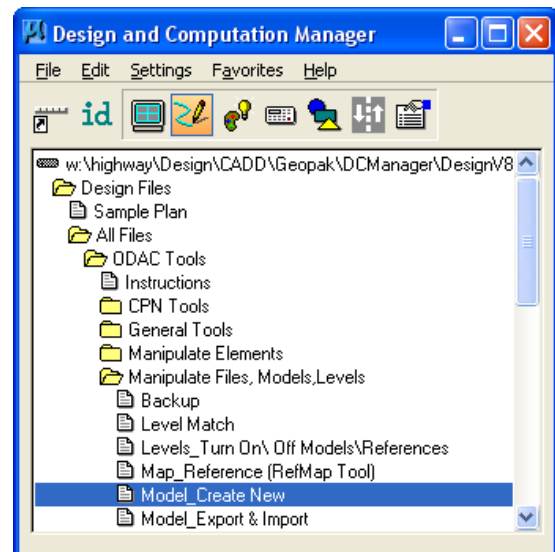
Design and Computation Manager

File Edit Settings Favorites Help

id

w:\highway\Design\CADD\Geopak\DCManager\DesignV8
Design Files
Sample Plan
All Files
ODAC Tools
Instructions
CPN Tools
General Tools
Manipulate Elements
Manipulate Files, Models,Levels
Backup
Level Match
Levels_Turn On\ Off Models\References
Map_Reference (RefMap Tool)
Model_Create New
Model_Export & Import